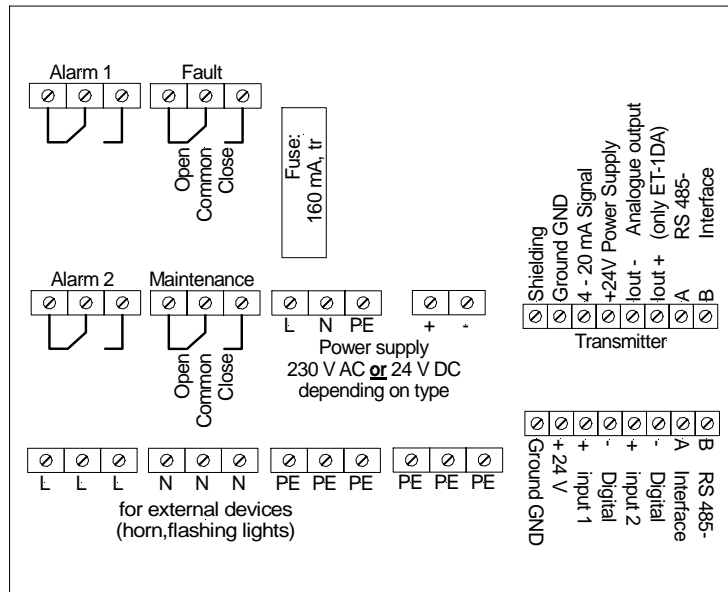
Alarm 1

Fault

Open
Common
Close

Fuse:
160 mA, tr

Shielding
Ground GND
4 - 20 mA Signal
+24V Power Supply
Iout - Analogue output
Iout + (only ET-1DA)
A RS 485-
B Interface

Transmitter

Alarm 2

Maintenance

Open
Common
Close

L N PE

+ -

Power supply
230 V AC **or** 24 V DC
depending on type

Ground GND
+ 24 V
+ input 1
- Digital
+ input 2
- Digital
A Interface
B RS 485-

L L L N N N PE PE PE PE PE PE

for external devices
(horn,flashing lights)